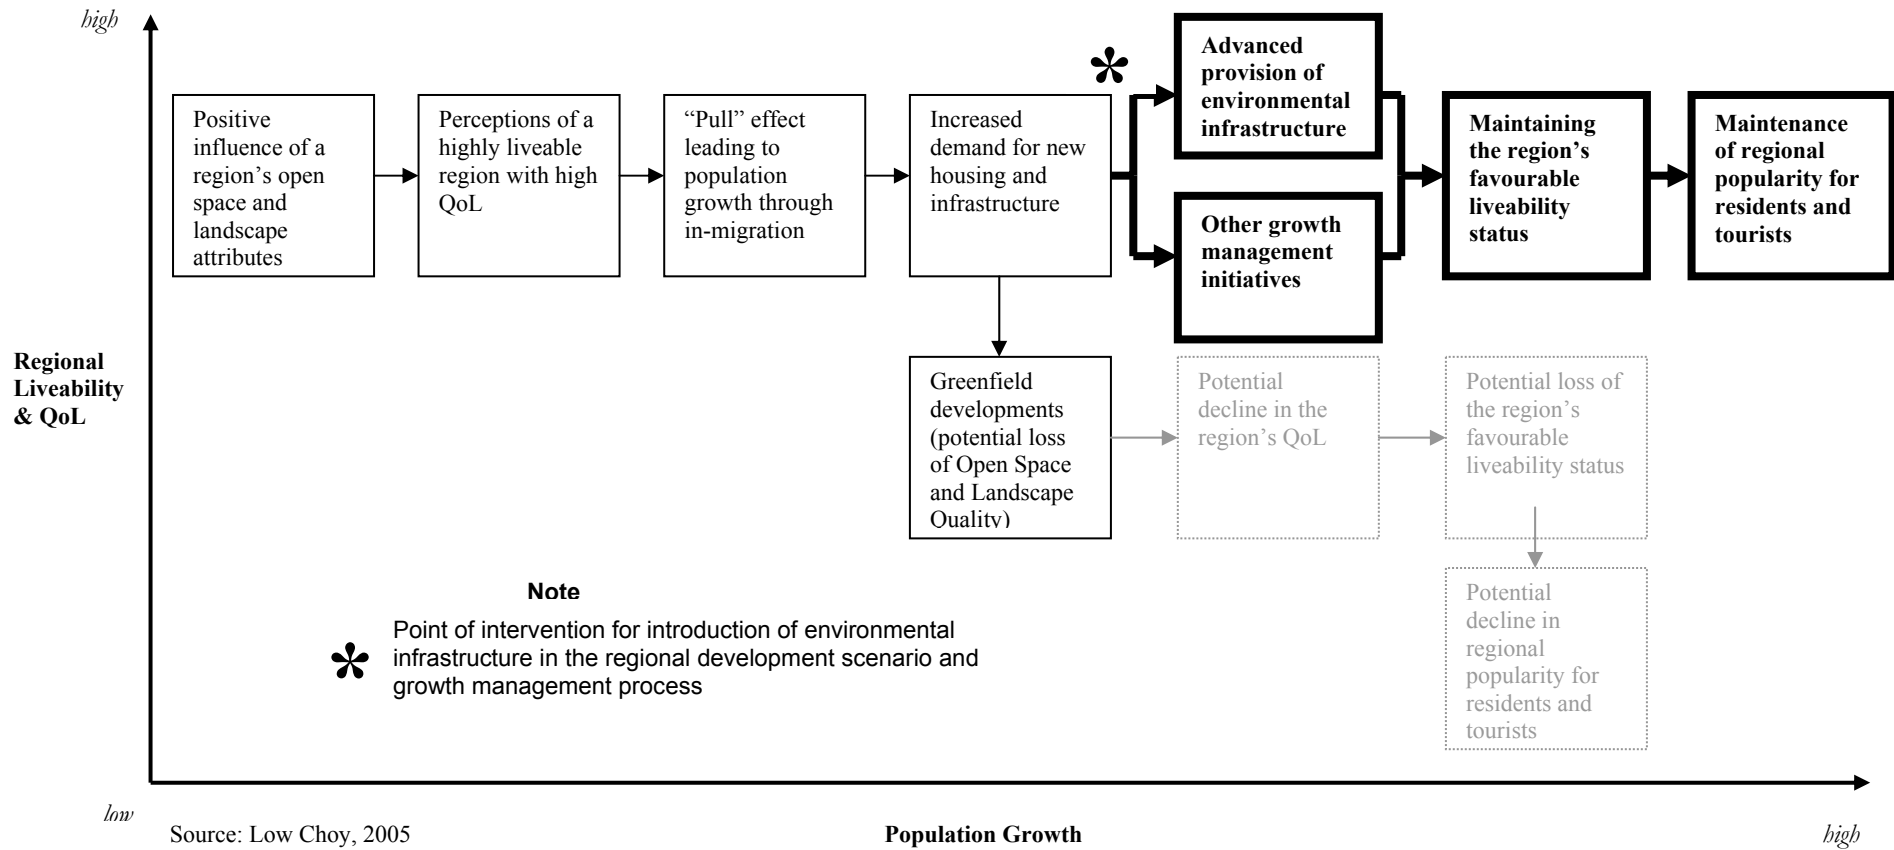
high

Positive influence of a region's open space and landscape attributes

Perceptions of a highly liveable region with high QoL

"Pull" effect leading to population growth through in-migration

Increased demand for new housing and infrastructure

*

**Advanced provision of environmental infrastructure**

**Other growth management initiatives**

**Maintaining the region's favourable liveability status**

**Maintenance of regional popularity for residents and tourists**

**Regional Liveability & QoL**

Greenfield developments (potential loss of Open Space and Landscape Quality)

Potential decline in the region's QoL

Potential loss of the region's favourable liveability status

Potential decline in regional popularity for residents and tourists

**Note**

* Point of intervention for introduction of environmental infrastructure in the regional development scenario and growth management process

low

Source: Low Choy, 2005

**Population Growth**

high